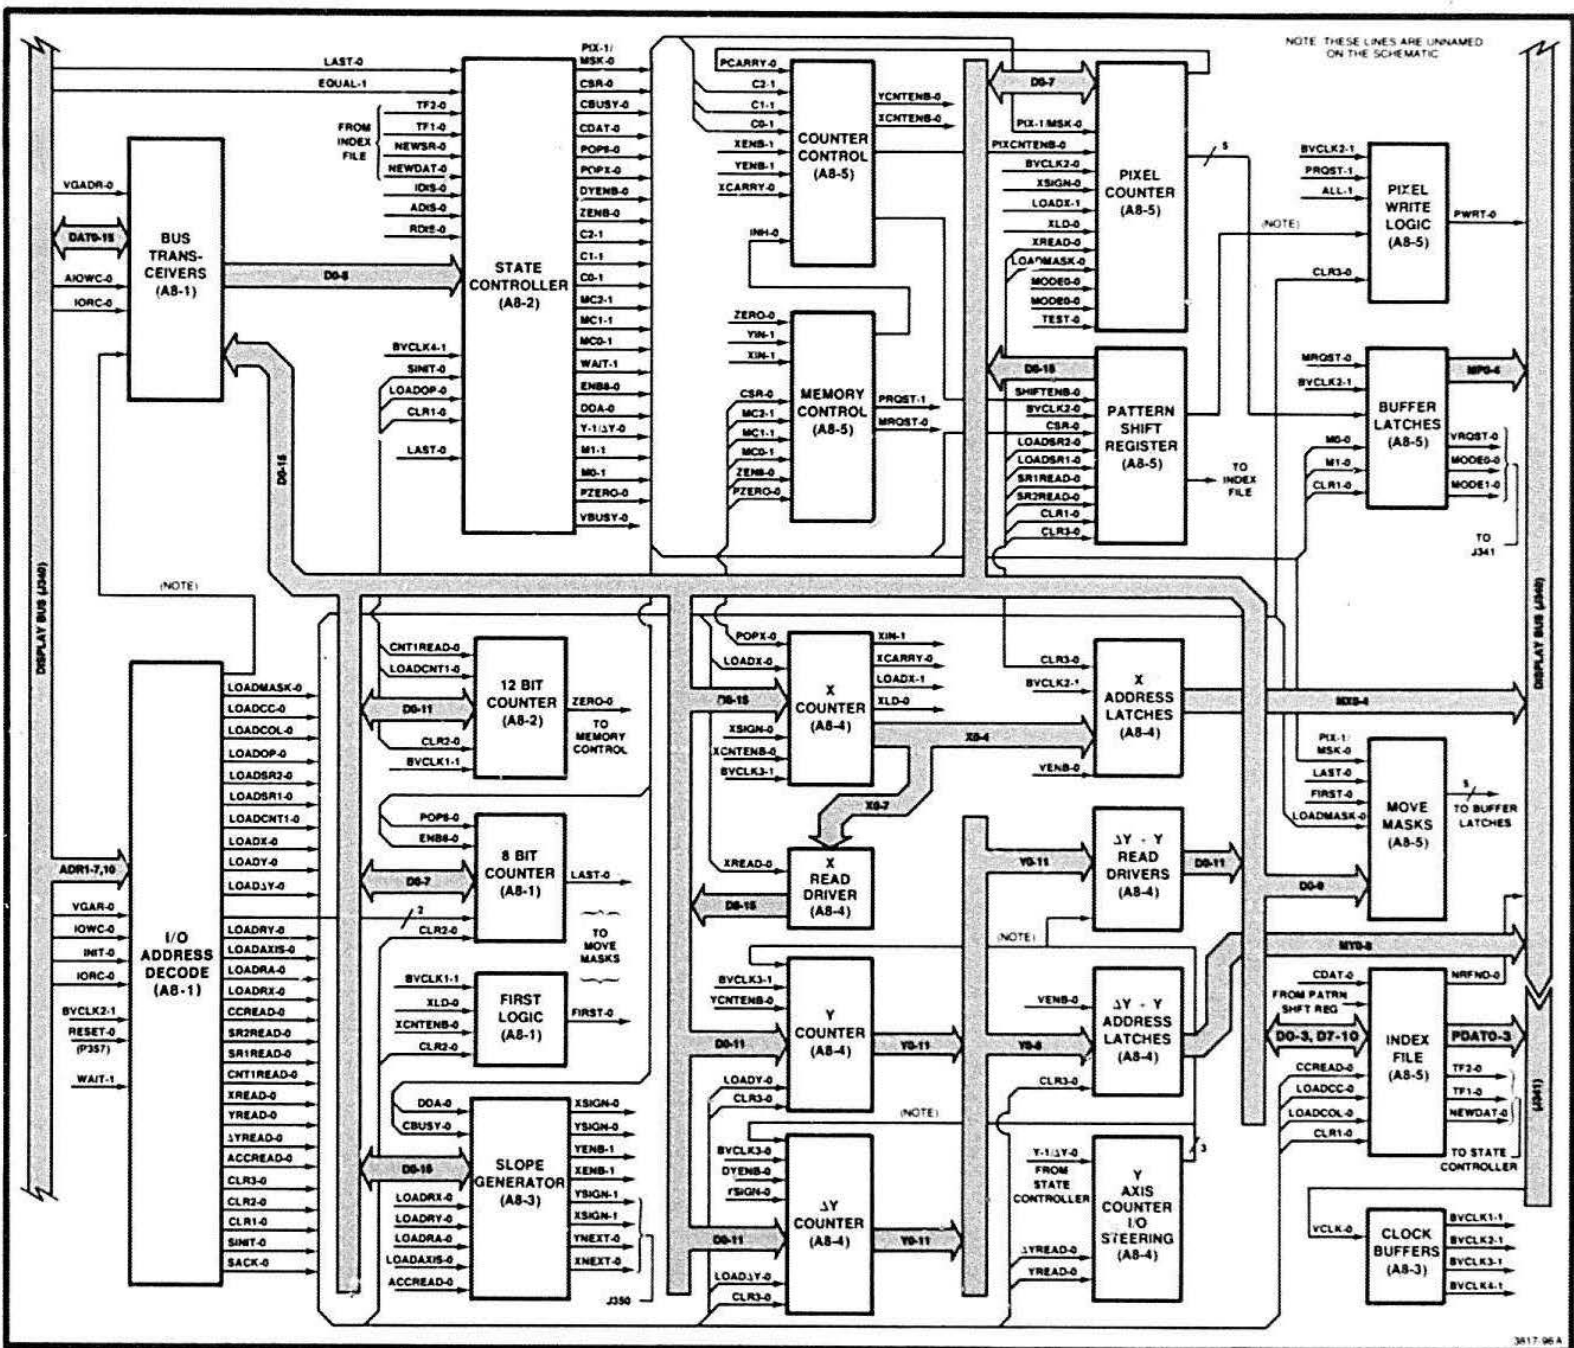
NOTE: THESE LINES ARE UNNAMED ON THE SCHEMATIC

DISPLAY BUS (J340)

LAST-0
EQUAL-1
VGADR-0
DAT0-15
AIOWC-0
IORC-0

BUS TRANS-CEIVERS (A8-1)

D0-8

FROM INDEX FILE
TF2-0
TF1-0
NEWSR-0
NEWDAT-0
IDIS-0
ADIS-0
RDIS-0

STATE CONTROLLER (A8-2)

BVCLK4-1
SINIT-0
LOADOP-0
CLR1-0
LAST-0

PIX-1/MSK-0
CSR-0
CBUSY-0
CDAT-0
POP8-0
POPX-0
DYENB-0
ZENB-0
C2-1
C1-1
C0-1
MC2-1
MC1-1
MC0-1
WAIT-1
ENB8-0
DOA-0
Y-1/ΔY-0
M1-1
M0-1
PZERO-0
YBUSY-0

PCARRY-0
C2-1
C1-1
C0-1
XENB-1
YENB-1
XCARRY-0

COUNTER CONTROL (A8-5)

YCNTENB-0
XCNTENB-0

INH-0

ZERO-0
YIN-1
XIN-1

CSR-0
MC2-1
MC1-1
MC0-1
ZENB-0
PZERO-0

MEMORY CONTROL (A8-5)

PRQST-1
MRQST-0

D0-7
PIX-1/MSK-0
PIXCNTENB-0
BVCLK2-0
XSIGN-0
LOADX-1
XLD-0
XREAD-0
LOADMASK-0
MODE0-0
MODE0-0
TEST-0

PIXEL COUNTER (A8-5)

5

D0-15
SHIFTENB-0
BVCLK2-0
CSR-0
LOADSR2-0
LOADSR1-0
SR1READ-0
SR2READ-0
CLR1-0
CLR3-0

PATTERN SHIFT REGISTER (A8-5)

TO INDEX FILE

BVCLK2-1
PRQST-1
ALL-1

PIXEL WRITE LOGIC (A8-5)

PWRT-0

(NOTE)

CLR3-0

MRQST-0
BVCLK2-1

BUFFER LATCHES (A8-5)

MP0-4

M0-0
M1-0
CLR1-0

VRQST-0
MODE0-0
MODE1-0

TO J341

D0-15

(NOTE)

LOADMASK-0
LOADCC-0
LOADCOL-0
LOADOP-0
LOADSR2-0
LOADSR1-0
LOADCNT1-0
LOADX-0
LOADY-0
LOADΔY-0
LOADRY-0
LOADAXIS-0
LOADRA-0
LOADRX-0
CCREAD-0
SR2READ-0
SR1READ-0
CNT1READ-0
XREAD-0
YREAD-0
ΔYREAD-0
ACCREAD-0
CLR3-0
CLR2-0
CLR1-0
SINIT-0
SACK-0

ADR1-7,10
VGAR-0
IOWC-0
INIT-0
IORC-0
BVCLK2-1
RESET-0
(P357)
WAIT-1

I/O ADDRESS DECODE (A8-1)

CNT1READ-0
LOADCNT1-0
D0-11
CLR2-0
BVCLK1-1

12 BIT COUNTER (A8-2)

ZERO-0
TO MEMORY CONTROL

POP8-0
ENB8-0
D0-7
2
CLR2-0

8 BIT COUNTER (A8-1)

LAST-0
TO MOVE MASKS

BVCLK1-1
XLD-0
XCNTENB-0
CLR2-0

FIRST LOGIC (A8-1)

FIRST-0

DOA-0
CBUSY-0
D0-15
LOADRX-0
LOADRY-0
LOADRA-0
LOADAXIS-0
ACCREAD-0

SLOPE GENERATOR (A8-3)

XSIGN-0
YSIGN-0
YENB-1
XENB-1
YSIGN-1
XSIGN-1
YNEXT-0
XNEXT-0
J350

POPX-0
LOADX-0
D0-15
XSIGN-0
XCNTENB-0
BVCLK3-1

X COUNTER (A8-4)

XIN-1
XCARRY-0
LOADX-1
XLD-0

X0-4
X0-7

XREAD-0
D0-15

X READ DRIVER (A8-4)

CLR3-0
BVCLK2-1

X ADDRESS LATCHES (A8-4)

YENB-0

MX0-4

PIX-1/MSK-0
LAST-0
FIRST-0
LOADMASK-0

MOVE MASKS (A8-5)

5
TO BUFFER LATCHES

DISPLAY BUS (J340)

Y0-11

ΔY - Y READ DRIVERS (A8-4)

D0-11
D0-8

(NOTE)

MY0-8

BVCLK3-1
YCNTENB-0
D0-11
LOADY-0
CLR3-0

Y COUNTER (A8-4)

Y0-11
Y0-8

YENB-0
CLR3-0

ΔY - Y ADDRESS LATCHES (A8-4)

CDAT-0
FROM PATRN SHFT REG
D0-3, D7-10
CCREAD-0
LOADCC-0
LOADCOL-0
CLR1-0

INDEX FILE (A8-5)

NRFND-0
PDAT0-3
TF2-0
TF1-0
NEWDAT-0
TO STATE CONTROLLER

(J341)

(NOTE)

BVCLK3-0
DYENB-0
YSIGN-0
D0-11
LOADΔY-0
CLR3-0

ΔY COUNTER (A8-4)

Y0-11

Y-1/ΔY-0
FROM STATE CONTROLLER
3
ΔYREAD-0
YREAD-0

Y AXIS COUNTER I/O STEERING (A8-4)

VCLK-0

CLOCK BUFFERS (A8-3)

BVCLK1-1
BVCLK2-1
BVCLK3-1
BVCLK4-1

3817-96A